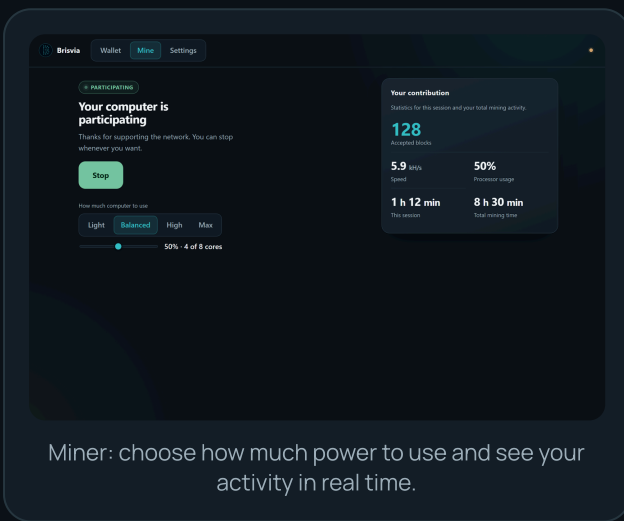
Brisvia Wallet Mine Settings

PARTICIPATING

Your computer is participating

Thanks for supporting the network. You can stop whenever you want.

Stop

How much computer to use

Light Balanced High Max

50% · 4 of 8 cores

Your contribution

Statistics for this session and your total mining activity.

128
Accepted blocks

5.9 kH/s
Speed

50%
Processor usage

1 h 12 min
This session

8 h 30 min
Total mining time

Miner: choose how much power to use and see your activity in real time.